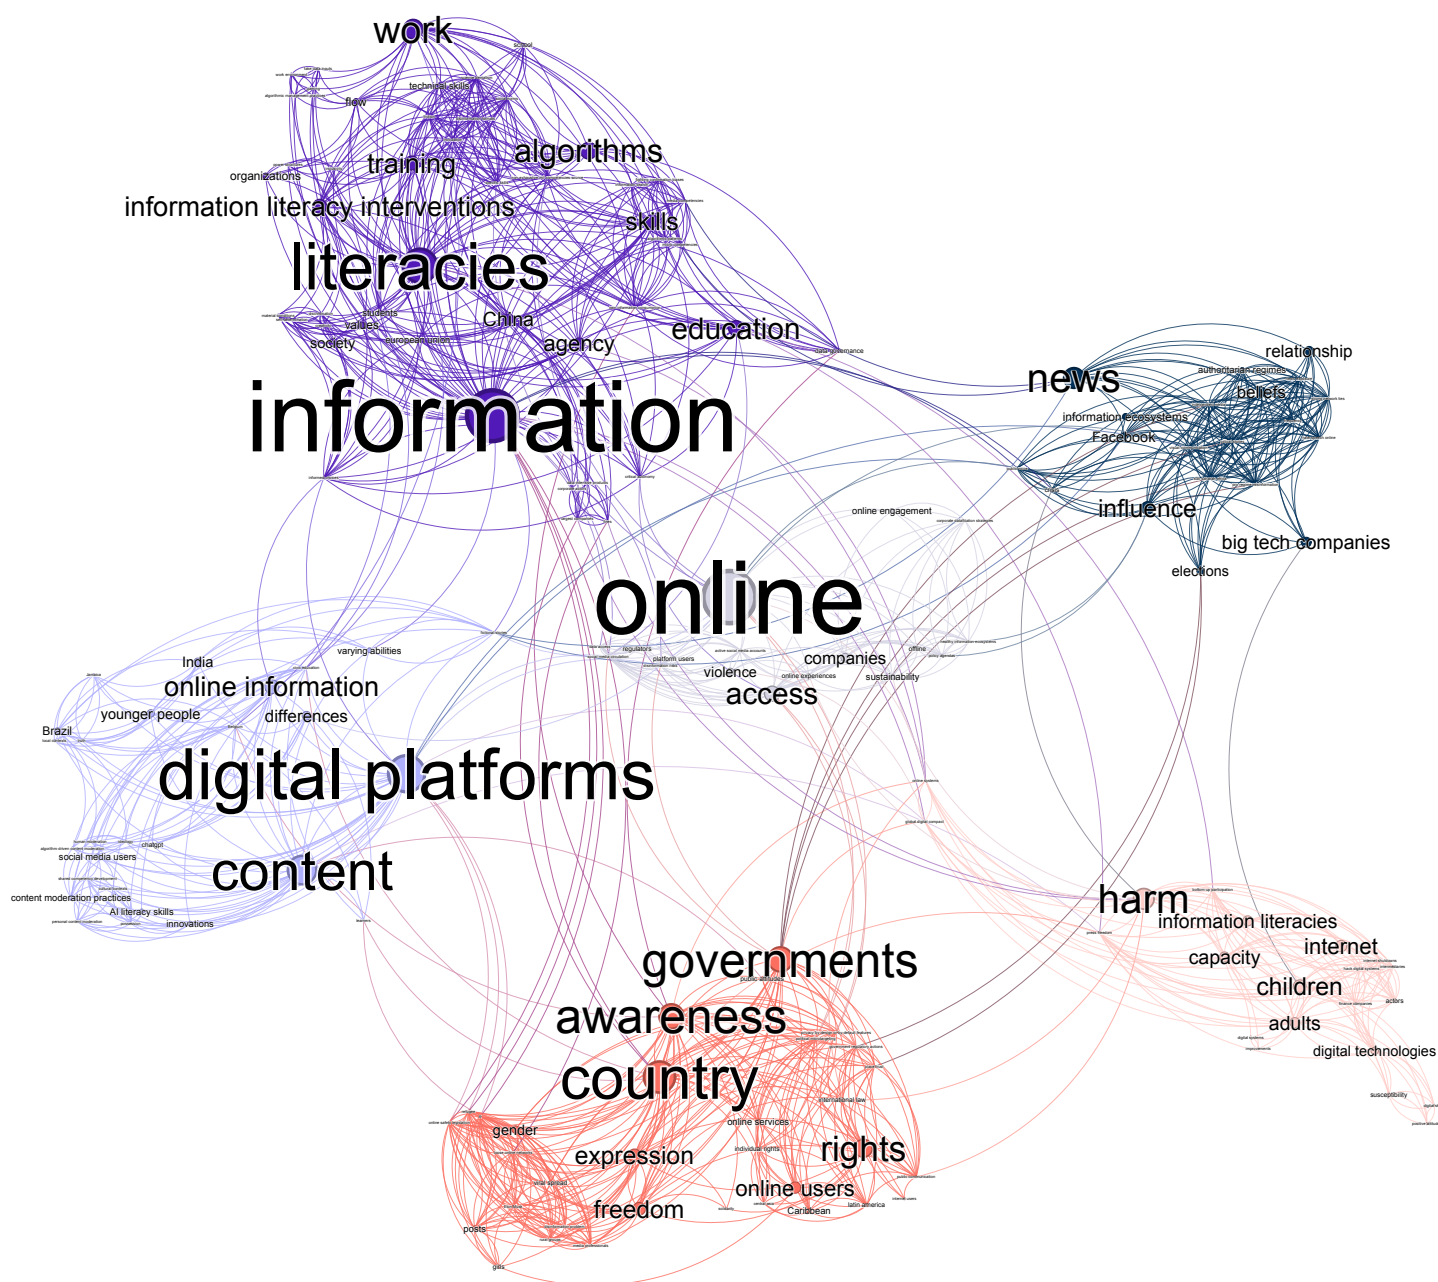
work
flow
technical skills
training
algorithms
organizations
information literacy interventions
skills
literacies
students
values
China
society
education
agency
information
news
relationship
authoritarian regimes
beliefs
information ecosystems
Facebook
influence
big tech companies
elections
online engagement
online
varying abilities
India
online information
younger people
differences
Brazil
regulators
platform users
companies
offline
violence
sustainability
access
digital platforms
social media users
content
content moderation practices
AI literacy skills
innovations
harm
information literacies
internet
capacity
children
adults
digital technologies
governments
awareness
country
international law
online services
gender
expression
individual rights
rights
online users
freedom
Caribbean
latin america
posts